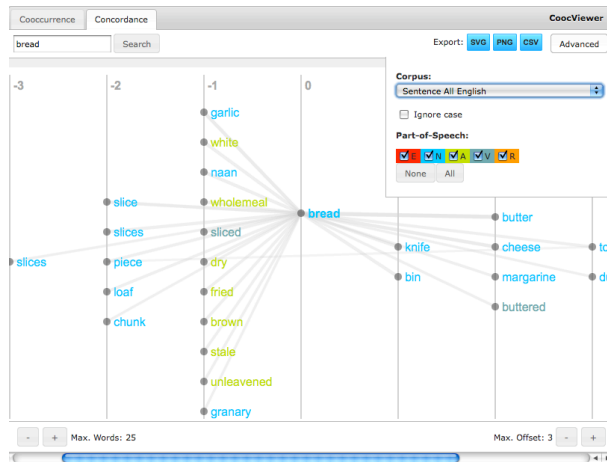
Cooccurrence | Concordance | CoocViewer

bread | Search

Export: SVG PNG CSV | Advanced

Corpus:
Sentence All English
Ignore case
Part-of-Speech:
E N A V R
None | All

-3 | -2 | -1 | 0

garlic
white
naan
slice | wholemeal | bread
slices | sliced
slices | piece | dry
loaf | fried
chunk | brown
stale
unleavened
granary

butter
knife | cheese | to
bin | margarine | d
buttered

- + Max. Words: 25

Max. Offset: 3 - +